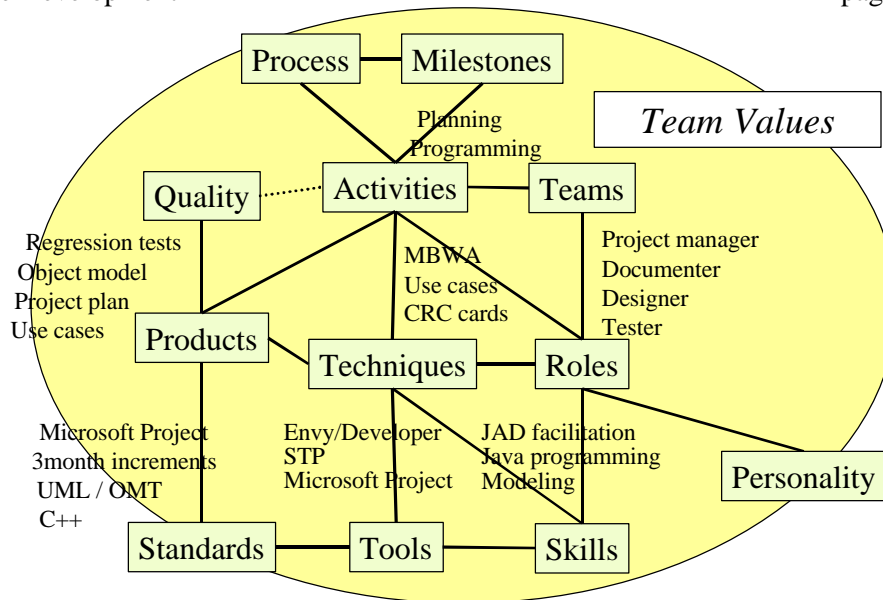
Process

Milestones

Team Values

Planning
Programming

Quality

Activities

Teams

Regression tests
Object model
Project plan
Use cases

MBWA
Use cases
CRC cards

Project manager
Documenter
Designer
Tester

Products

Techniques

Roles

Microsoft Project
3month increments
UML / OMT
C++

Envy/Developer
STP
Microsoft Project

JAD facilitation
Java programming
Modeling

Personality

Standards

Tools

Skills